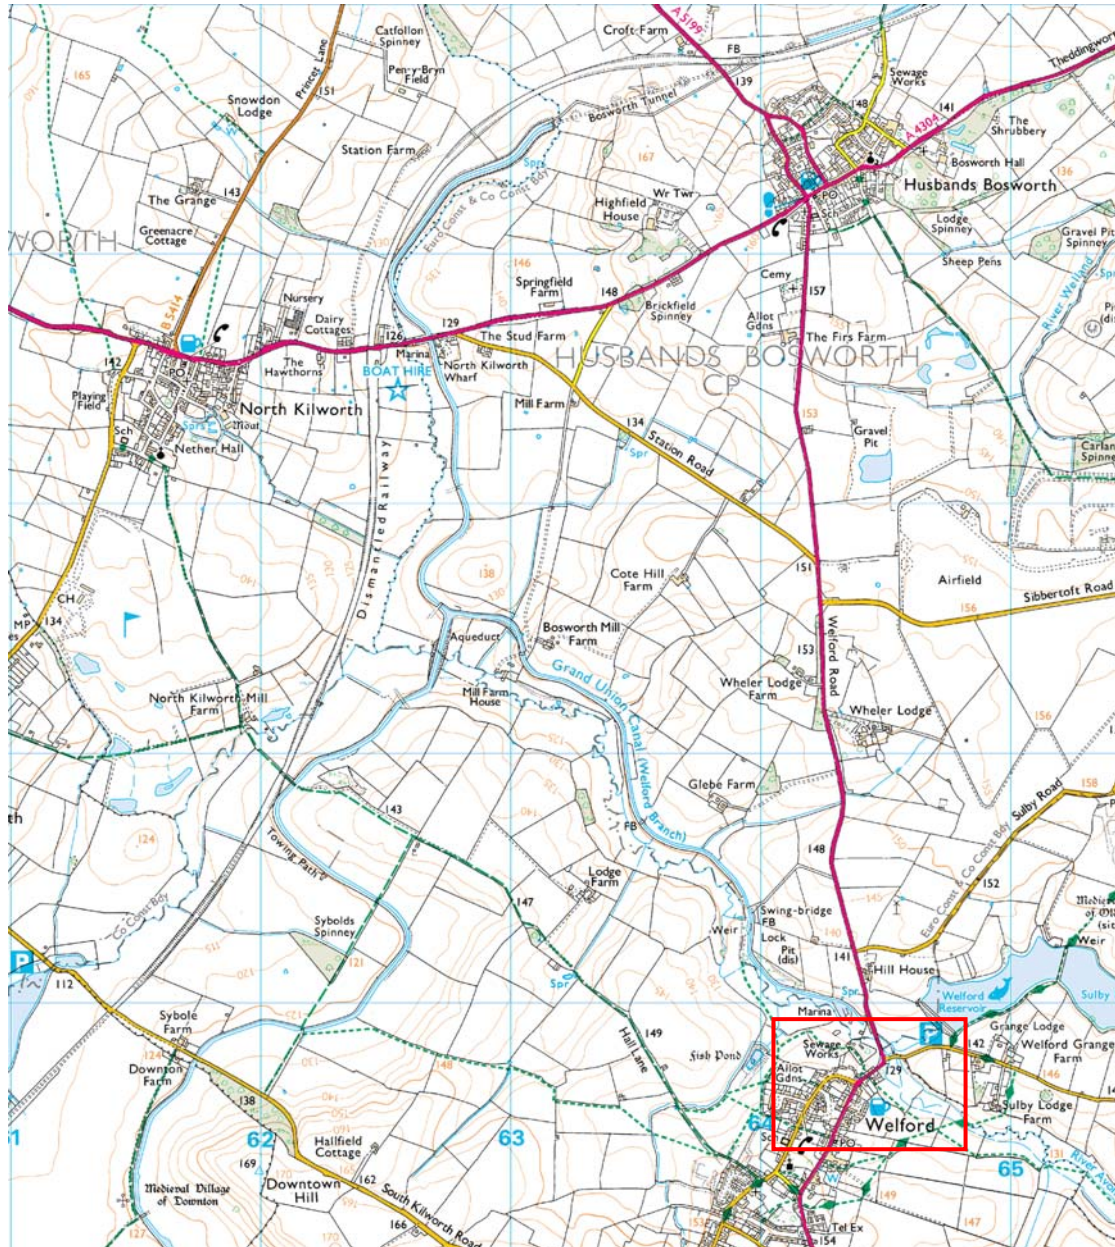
Catfollon Spinney
Croft Farm
A5199
FB
139
Theddingworth
Sewage Works
148
141
Pen-y-Bryn Field
Prestgate Lane
151
Snowdon Lodge
165
Bosworth Tunnel
The Shrubbery
A4304
Station Farm
167
Sch
Bosworth Hall
Husbands Bosworth
PO
Highfield House
Wr Twr
The Grange
143
Euro Const & Co Const Bdy
Lodge Spinney
Gravel Pit Spinney
Greenacre Cottage
WORTH
146
Cemy
157
Sheep Pens
River Welland
Springfield Farm
148
Brickfield Spinney
Allot Gdns
Nursery
Dairy Cottages
B5414
126
129
The Stud Farm
The Firs Farm
142
Marina
HUSBANDS BOSWORTH CP
The Hawthorns
BOAT HIRE
North Kilworth Wharf
Playing Field
PO
North Kilworth
Mill Farm
Moat
Sch
Nether Hall
134
Station Road
Gravel Pit
Spr
Dismantled Railway
Carlane Spinney
138
Cote Hill Farm
151
Airfield
Sibbertoft Road
CH
134
MP
156
Bosworth Mill Farm
Aqueduct
Welford Road
153
Grand Union Canal (Welford Branch)
Mill Farm House
Wheler Lodge Farm
North Kilworth Mill Farm
Wheler Lodge
156
158
Glebe Farm
143
Sulby Road
th
124
FB
148
Towing Path
152
Lodge Farm
Euro Const & Co Const Bdy
147
Co Const Bdy
Sybolds Spinney
Swing-bridge FB
Lock
Weir
Pit (dis)
141
Weir
Medieval Village of Ol...
112
121
Hill House
Welford Reservoir
Sulby
Spr
Marina
Sybole Farm
Hall Lane
149
Grange Lodge
Sewage Works
142
Welford Grange Farm
Fish Pond
Allot Gdns
129
Downton Farm
138
146
Sulby Lodge Farm
62
63
64
Welford
PO
65
Hallfield Cottage
169
River Avon
149
Medieval Village of Downton
Downtown Hill
162
South Kilworth Road
166
Tel Ex
154
147
127